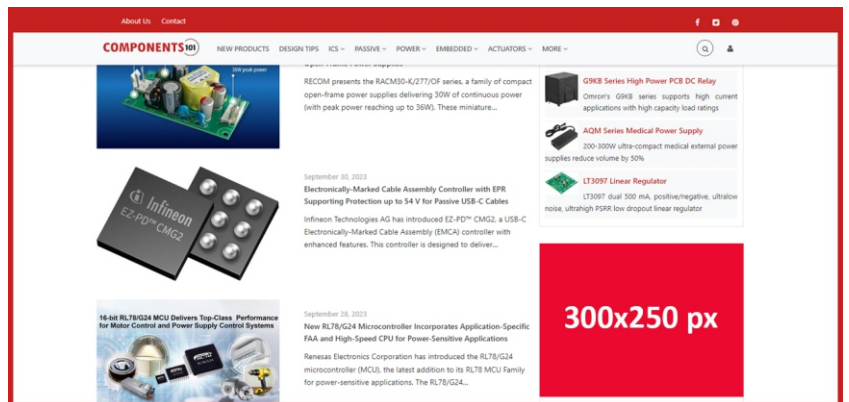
About Us Contact

COMPONENTS101 NEW PRODUCTS DESIGN TIPS ICS PASSIVE POWER EMBEDDED ACTUATORS MORE

30W peak power

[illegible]

RECOM presents the RACM30-K/277/OF series, a family of compact open-frame power supplies delivering 30W of continuous power (with peak power reaching up to 36W). These miniature...

G9KB Series High Power PCB DC Relay

Omron's G9KB series supports high current applications with high capacity load ratings

AQM Series Medical Power Supply

200-300W ultra-compact medical external power supplies reduce volume by 50%

LT3097 Linear Regulator

LT3097 dual 500 mA, positive/negative, ultralow noise, ultrahigh PSRR low dropout linear regulator

Infineon EZ-PD™ CMG2

September 30, 2023

Electronically-Marked Cable Assembly Controller with EPR Supporting Protection up to 54 V for Passive USB-C Cables

Infineon Technologies AG has introduced EZ-PD™ CMG2, a USB-C Electronically-Marked Cable Assembly (EMCA) controller with enhanced features. This controller is designed to deliver...

300x250 px

16-bit RL78/G24 MCU Delivers Top-Class Performance for Motor Control and Power Supply Control Systems

September 28, 2023

New RL78/G24 Microcontroller Incorporates Application-Specific FAA and High-Speed CPU for Power-Sensitive Applications

Renesas Electronics Corporation has introduced the RL78/G24 microcontroller (MCU), the latest addition to its RL78 MCU Family for power-sensitive applications. The RL78/G24...